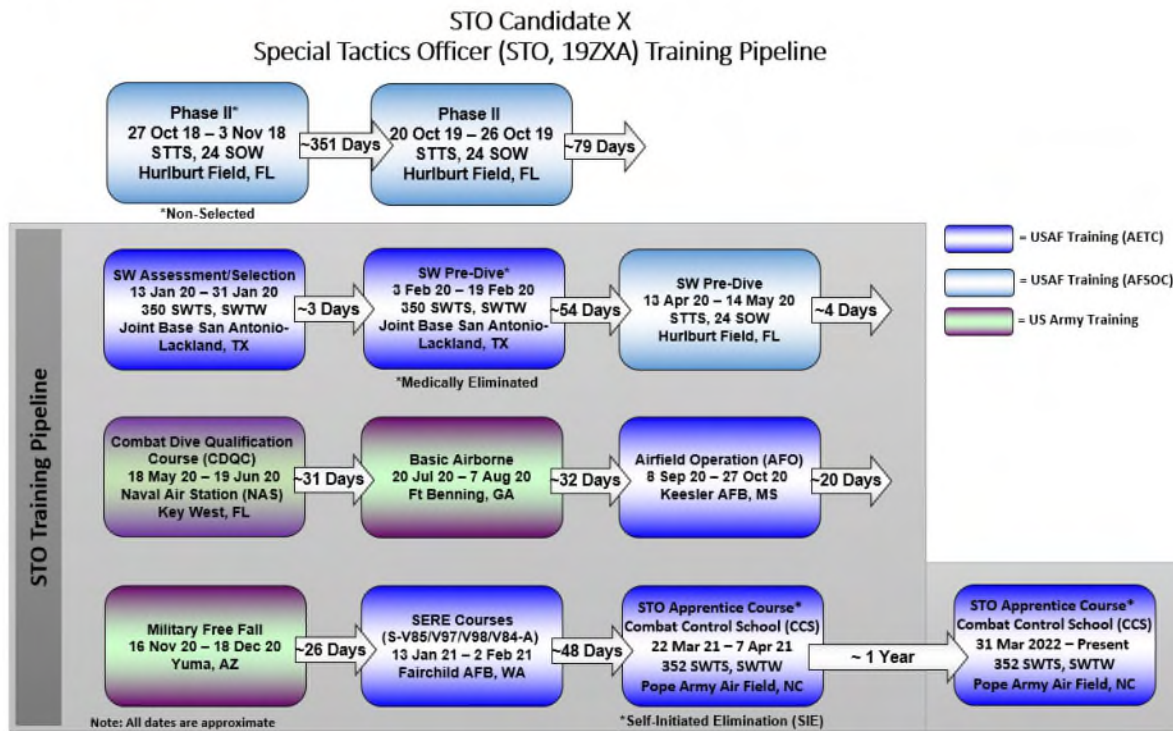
STO Candidate X
Special Tactics Officer (STO, 19ZXA) Training Pipeline

Phase II*
27 Oct 18 – 3 Nov 18
STTS, 24 SOW
Hurlburt Field, FL

*Non-Selected

~351 Days

Phase II
20 Oct 19 – 26 Oct 19
STTS, 24 SOW
Hurlburt Field, FL

~79 Days

STO Training Pipeline

= USAF Training (AETC)

= USAF Training (AFSOC)

= US Army Training

SW Assessment/Selection
13 Jan 20 – 31 Jan 20
350 SWTS, SWTW
Joint Base San Antonio-Lackland, TX

~3 Days

SW Pre-Dive*
3 Feb 20 – 19 Feb 20
350 SWTS, SWTW
Joint Base San Antonio-Lackland, TX

*Medically Eliminated

~54 Days

SW Pre-Dive
13 Apr 20 – 14 May 20
STTS, 24 SOW
Hurlburt Field, FL

~4 Days

Combat Dive Qualification Course (CDQC)
18 May 20 – 19 Jun 20
Naval Air Station (NAS)
Key West, FL

~31 Days

Basic Airborne
20 Jul 20 – 7 Aug 20
Ft Benning, GA

~32 Days

Airfield Operation (AFO)
8 Sep 20 – 27 Oct 20
Keesler AFB, MS

~20 Days

Military Free Fall
16 Nov 20 – 18 Dec 20
Yuma, AZ

~26 Days

SERE Courses
(S-V85/V97/V98/V84-A)
13 Jan 21 – 2 Feb 21
Fairchild AFB, WA

~48 Days

STO Apprentice Course*
Combat Control School (CCS)
22 Mar 21 – 7 Apr 21
352 SWTS, SWTW
Pope Army Air Field, NC

*Self-Initiated Elimination (SIE)

~ 1 Year

STO Apprentice Course*
Combat Control School (CCS)
31 Mar 2022 – Present
352 SWTS, SWTW
Pope Army Air Field, NC

Note: All dates are approximate